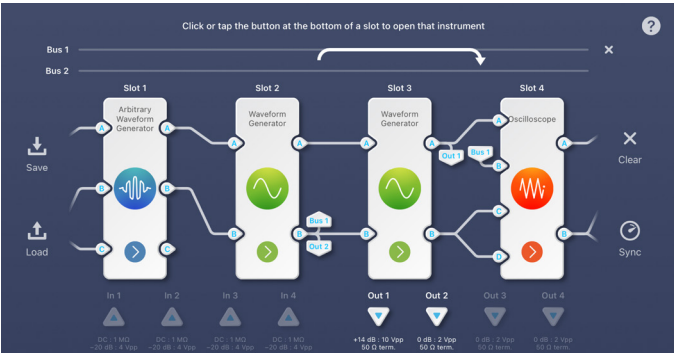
Click or tap the button at the bottom of a slot to open that instrument

?

Bus 1

Bus 2

×

Slot 1

Slot 2

Slot 3

Slot 4

Arbitrary Waveform Generator

Waveform Generator

Waveform Generator

Oscilloscope

Save

Load

Clear

Sync

A

A

B

B

C

C

A

A

B

B

Bus 1

Out 2

A

A

B

B

Out 1

Bus 1

A

B

C

D

A

B

In 1

In 2

In 3

In 4

Out 1

Out 2

Out 3

Out 4

DC : 1 MΩ
−20 dB : 4 Vpp

DC : 1 MΩ
−20 dB : 4 Vpp

DC : 1 MΩ
−20 dB : 4 Vpp

DC : 1 MΩ
−20 dB : 4 Vpp

+14 dB : 10 Vpp
50 Ω term.

0 dB : 2 Vpp
50 Ω term.

0 dB : 2 Vpp
50 Ω term.

0 dB : 2 Vpp
50 Ω term.